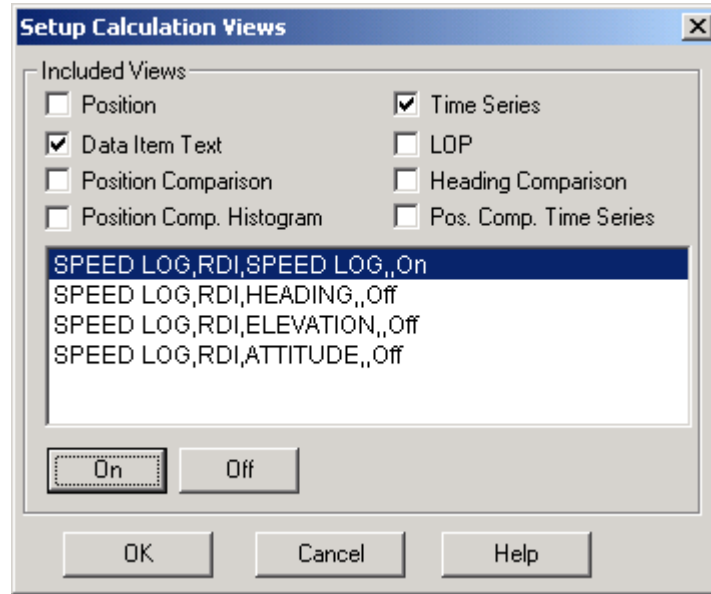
Setup Calculation Views

Included Views

Position

Time Series

Data Item Text

LOP

Position Comparison

Heading Comparison

Position Comp. Histogram

Pos. Comp. Time Series

SPEED LOG,RDI,SPEED LOG,,On
SPEED LOG,RDI,HEADING,,Off
SPEED LOG,RDI,ELEVATION,,Off
SPEED LOG,RDI,ATTITUDE,,Off

On

Off

OK

Cancel

Help